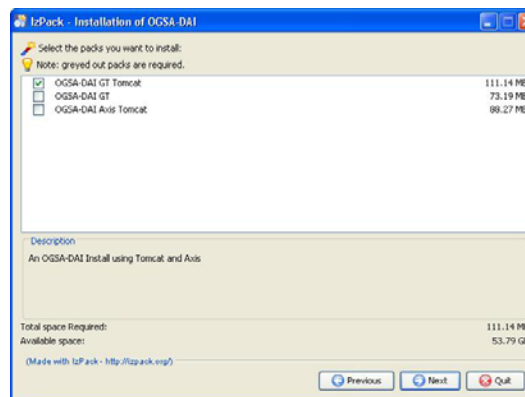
IzPack - Installation of OGSA-DAI

Select the packs you want to install:
Note: greyed out packs are required.

| | | |
|---|---|---|
| ☑ | OGSA-DAI GT Tomcat | 111.14 MB |
| ☐ | OGSA-DAI GT | 73.19 MB |
| ☐ | OGSA-DAI Axis Tomcat | 88.27 MB |

Description
An OGSA-DAI Install using Tomcat and Axis

Total space Required: 111.14 MB
Available space: 53.79 GB

(Made with IzPack - http://izpack.org/)

Previous Next Quit